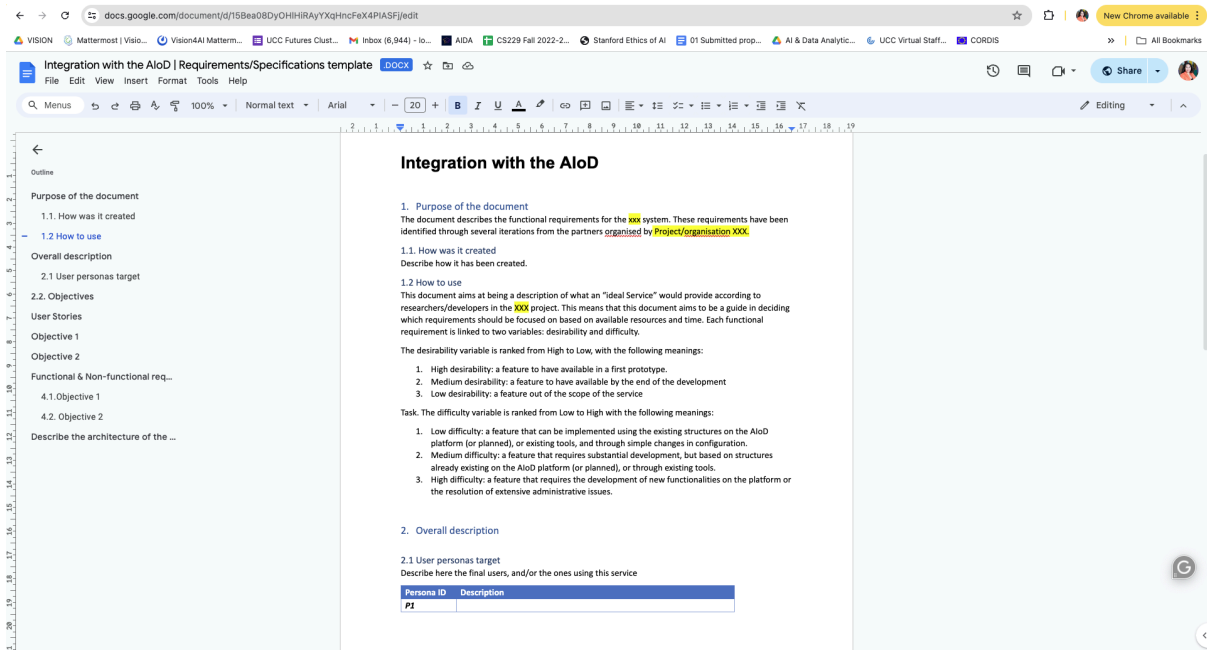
docs.google.com/document/d/15Bea08DyOHlHiRAyYXqHncFeX4PIASFj/edit

New Chrome available

VISION Mattermost | Visio... Vision4AI Matterm... UCC Futures Clust... Inbox (6,944) - lo... AIDA CS229 Fall 2022-2... Stanford Ethics of AI 01 Submitted prop... AI & Data Analytic... UCC Virtual Staff... CORDIS » All Bookmarks

Integration with the AIoD | Requirements/Specifications template .DOCX

File Edit View Insert Format Tools Help

Share

Menus 100% Normal text Arial 20 Editing

Outline

Purpose of the document
1.1. How was it created
1.2 How to use
Overall description
2.1 User personas target
2.2. Objectives
User Stories
Objective 1
Objective 2
Functional & Non-functional req...
4.1.Objective 1
4.2. Objective 2
Describe the architecture of the ...

Integration with the AIoD

1. Purpose of the document
The document describes the functional requirements for the xxx system. These requirements have been identified through several iterations from the partners organised by Project/organisation XXX.

1.1. How was it created
Describe how it has been created.

1.2 How to use
This document aims at being a description of what an "ideal Service" would provide according to researchers/developers in the XXX project. This means that this document aims to be a guide in deciding which requirements should be focused on based on available resources and time. Each functional requirement is linked to two variables: desirability and difficulty.

The desirability variable is ranked from High to Low, with the following meanings:

1. High desirability: a feature to have available in a first prototype.
2. Medium desirability: a feature to have available by the end of the development
3. Low desirability: a feature out of the scope of the service

Task. The difficulty variable is ranked from Low to High with the following meanings:

1. Low difficulty: a feature that can be implemented using the existing structures on the AIoD platform (or planned), or existing tools, and through simple changes in configuration.
2. Medium difficulty: a feature that requires substantial development, but based on structures already existing on the AIoD platform (or planned), or through existing tools.
3. High difficulty: a feature that requires the development of new functionalities on the platform or the resolution of extensive administrative issues.

2. Overall description

2.1 User personas target
Describe here the final users, and/or the ones using this service

| Persona ID | Description |
|---|---|
| P1 | |